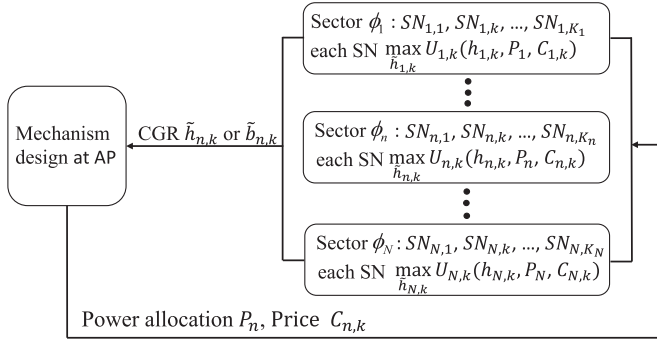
Sector $\phi_1$ : $SN_{1,1}$, $SN_{1,k}$, ..., $SN_{1,K_1}$
each SN $\max\limits_{\tilde{h}_{1,k}} U_{1,k}(h_{1,k}, P_1, C_{1,k})$

Mechanism design at AP

CGR $\tilde{h}_{n,k}$ or $\tilde{b}_{n,k}$

Sector $\phi_n$ : $SN_{n,1}$, $SN_{n,k}$, ..., $SN_{n,K_n}$
each SN $\max\limits_{\tilde{h}_{n,k}} U_{n,k}(h_{n,k}, P_n, C_{n,k})$

Sector $\phi_N$ : $SN_{N,1}$, $SN_{N,k}$, ..., $SN_{N,K_N}$
each SN $\max\limits_{\tilde{h}_{N,k}} U_{N,k}(h_{N,k}, P_N, C_{N,k})$

Power allocation $P_n$, Price $C_{n,k}$